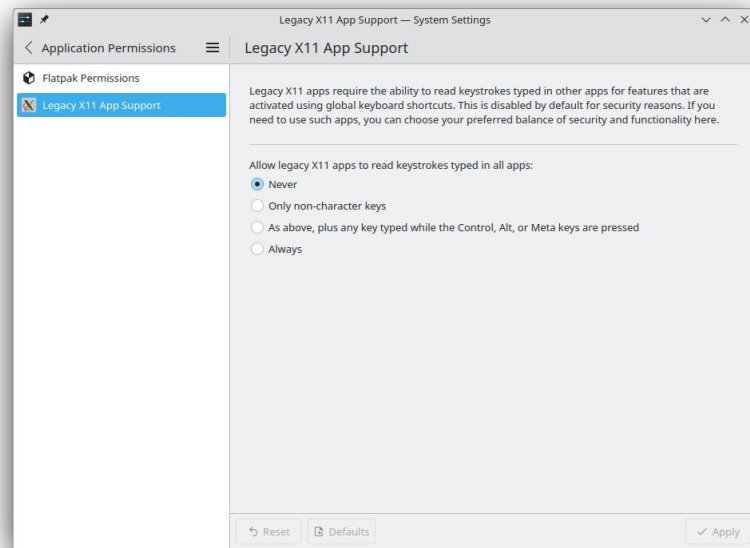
Legacy X11 App Support — System Settings

Application Permissions

Legacy X11 App Support

Flatpak Permissions

Legacy X11 App Support

Legacy X11 apps require the ability to read keystrokes typed in other apps for features that are activated using global keyboard shortcuts. This is disabled by default for security reasons. If you need to use such apps, you can choose your preferred balance of security and functionality here.

Allow legacy X11 apps to read keystrokes typed in all apps:

Never

Only non-character keys

As above, plus any key typed while the Control, Alt, or Meta keys are pressed

Always

Reset

Defaults

Apply